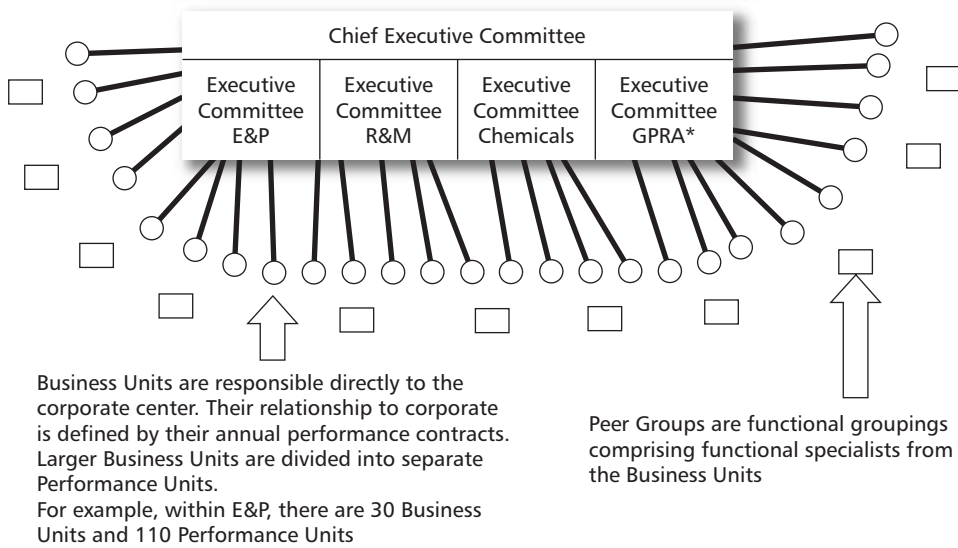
Chief Executive Committee

| Executive Committee E&P | Executive Committee R&M | Executive Committee Chemicals | Executive Committee GPRA* |
|---|---|---|---|

Business Units are responsible directly to the corporate center. Their relationship to corporate is defined by their annual performance contracts. Larger Business Units are divided into separate Performance Units.
For example, within E&P, there are 30 Business Units and 110 Performance Units

Peer Groups are functional groupings comprising functional specialists from the Business Units